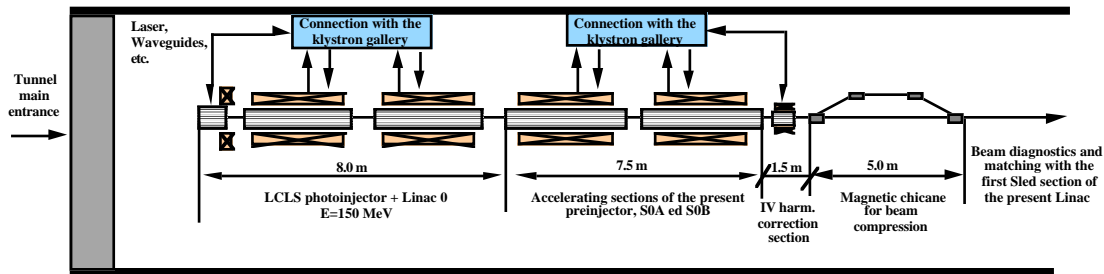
Tunnel main entrance

Laser, Waveguides, etc.

Connection with the klystron gallery

Connection with the klystron gallery

8.0 m

LCLS photoinjector + Linac 0
E=150 MeV

7.5 m

Accelerating sections of the present preinjector, S0A ed S0B

1.5 m

IV harm. correction section

5.0 m

Magnetic chicane for beam compression

Beam diagnostics and matching with the first Sled section of the present Linac